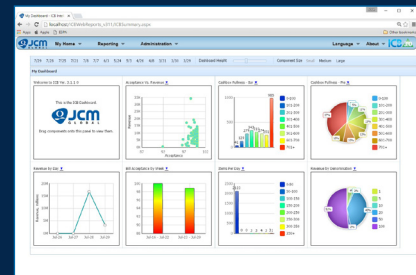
My Dashboard - ICB We...

localhost/ICBWebReports_v371/ICBSummary.aspx

Apps Apps ESPN

Other bookmarks

JCM GLOBAL

My Home

Reporting

Administration

Language

About

7/24 7/26 7/28 7/31 7/6 7/7 4/1 5/3 6/9 6/8 3/11 3/16 3/24

Dashboard Height

Compressed Size Small Medium Large

My Dashboard

Welcome to ICB Ver. 3.1.5.5

This is the ICB Dashboard

JCM GLOBAL

Drag components with the panel to view them.

Acceptance Vs. Revenue

Revenue

Acceptance

Cashbox Fullness - Bar

Cashbox Fullness - Pie

Revenue by Day

Revenue (Millions)

Bill Acceptance by Week

Drops Per Day

Revenue by Denomination